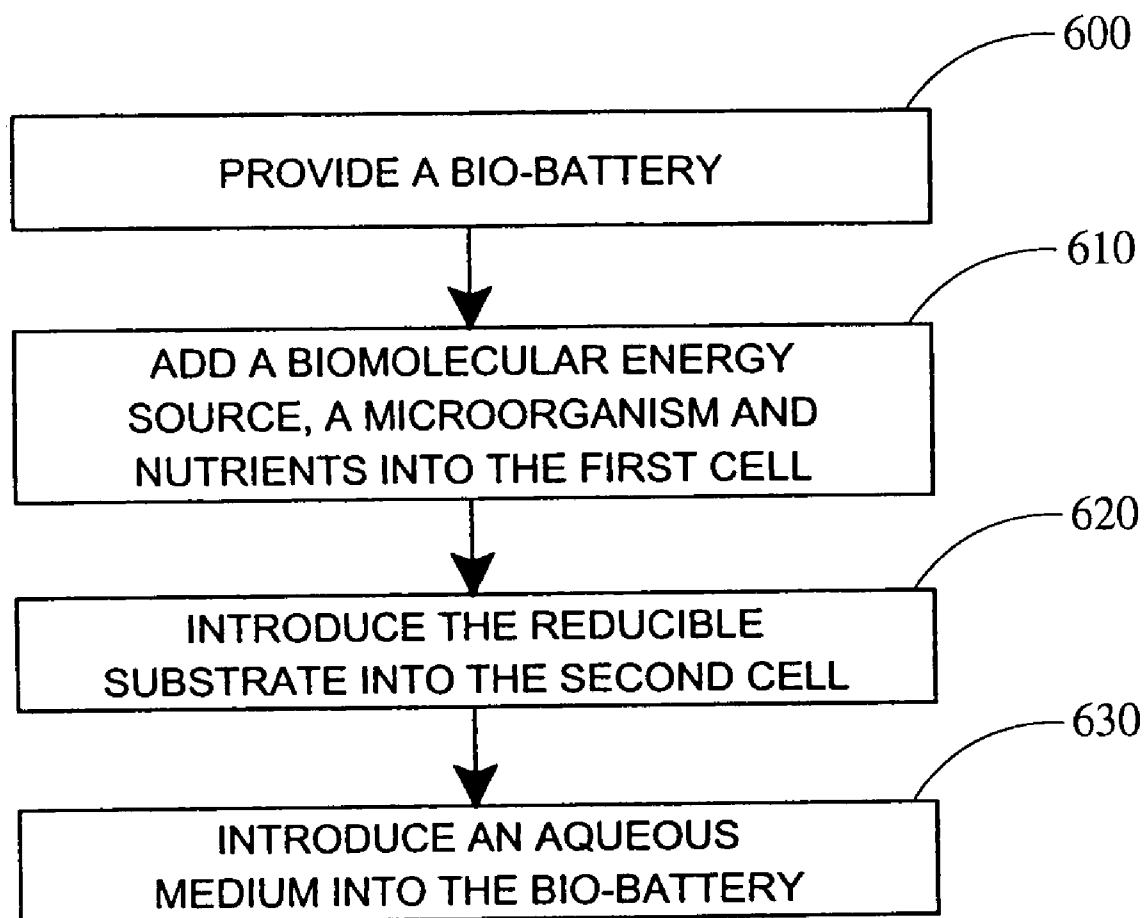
600

PROVIDE A BIO-BATTERY

610

ADD A BIOMOLECULAR ENERGY SOURCE, A MICROORGANISM AND NUTRIENTS INTO THE FIRST CELL

620

INTRODUCE THE REDUCIBLE SUBSTRATE INTO THE SECOND CELL

630

INTRODUCE AN AQUEOUS MEDIUM INTO THE BIO-BATTERY